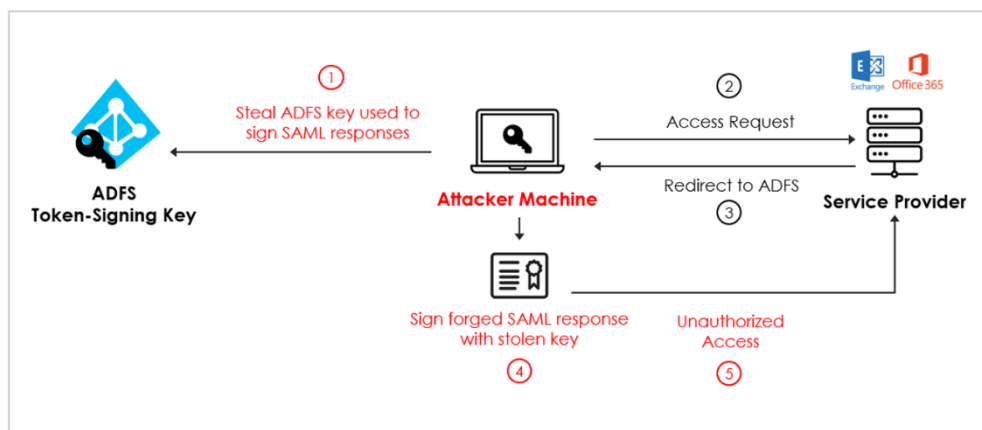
1
Steal ADFS key used to sign SAML responses

ADFS
Token-Signing Key

Attacker Machine

2
Access Request

Redirect to ADFS
3

Exchange
Office 365

Service Provider

Sign forged SAML response with stolen key
4

Unauthorized Access
5